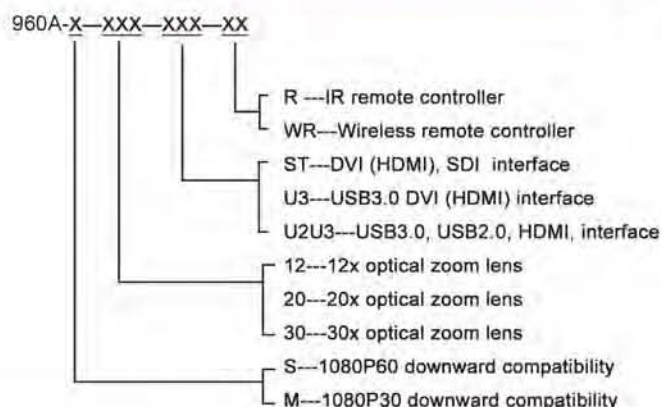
960A-X—XXX—XXX—XX

R ---IR remote controller
WR---Wireless remote controller

ST---DVI (HDMI), SDI interface
U3---USB3.0 DVI (HDMI) interface
U2U3---USB3.0, USB2.0, HDMI, interface

12---12x optical zoom lens
20---20x optical zoom lens
30---30x optical zoom lens

S---1080P60 downward compatibility
M---1080P30 downward compatibility